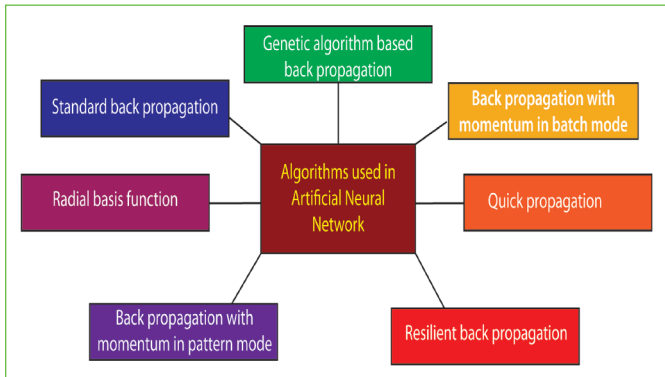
Genetic algorithm based back propagation

Standard back propagation

Back propagation with momentum in batch mode

Algorithms used in Artificial Neural Network

Radial basis function

Quick propagation

Back propagation with momentum in pattern mode

Resilient back propagation